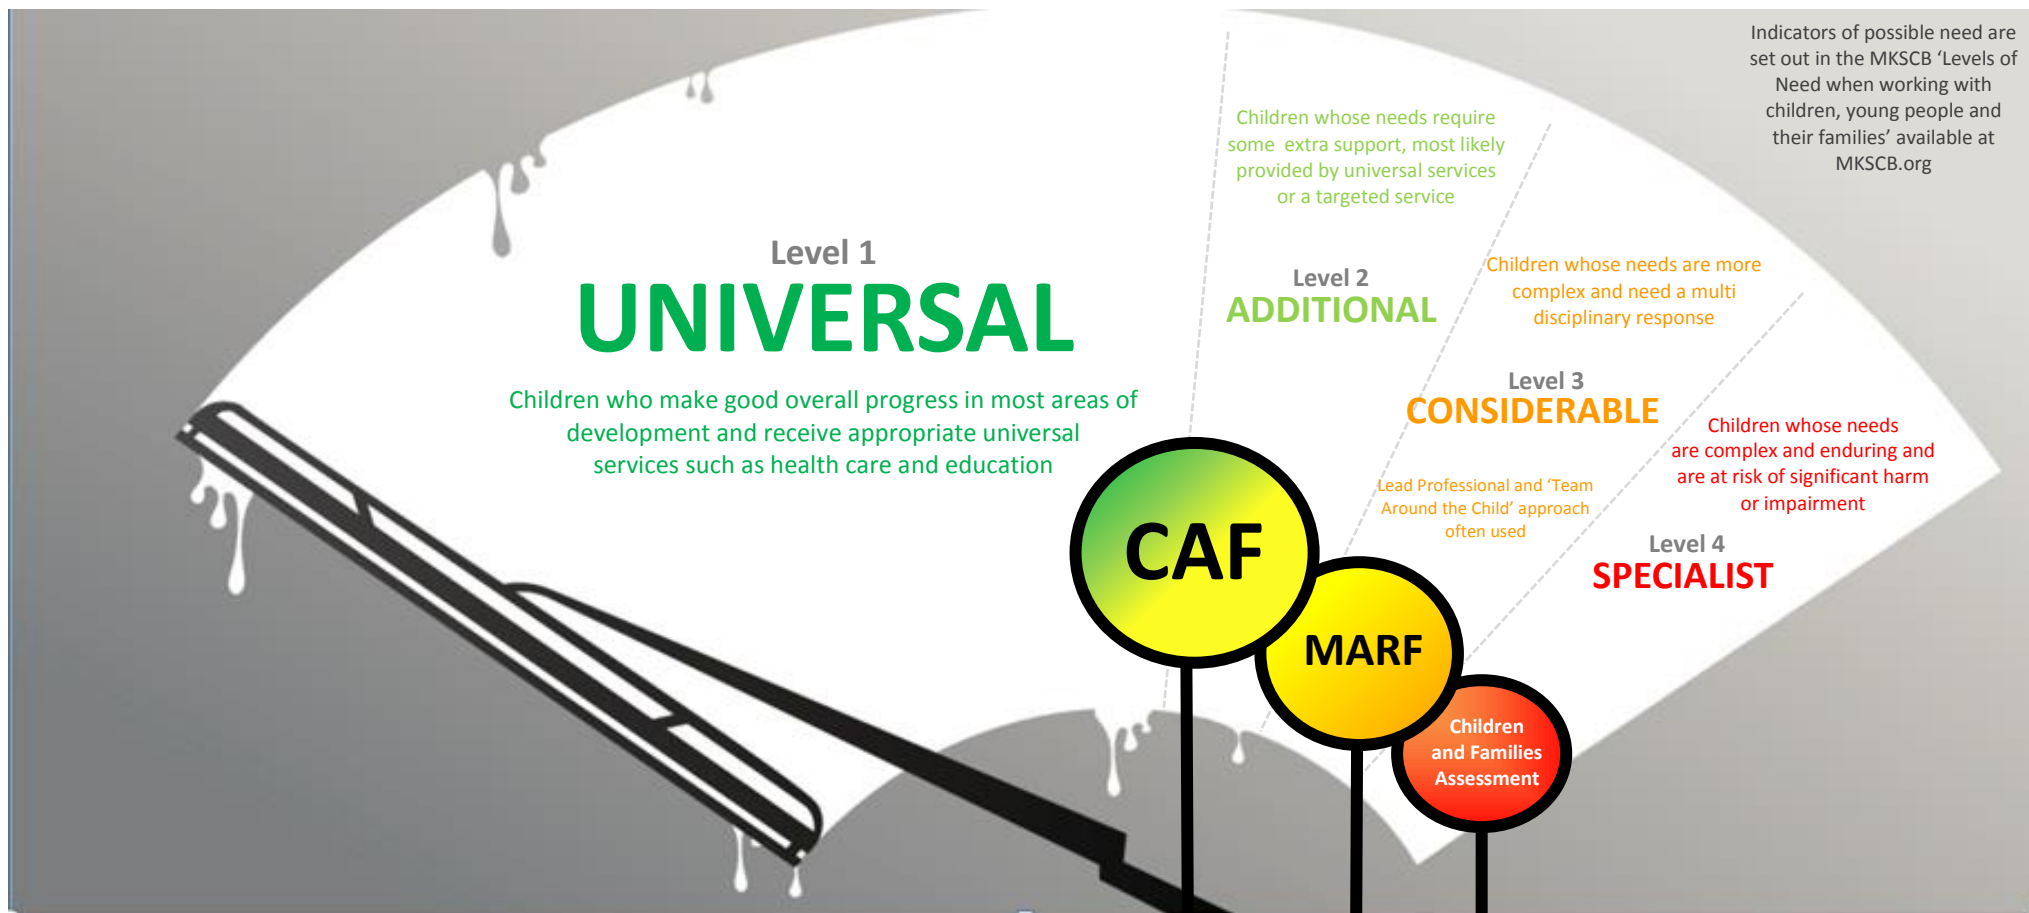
Indicators of possible need are set out in the MKSCB 'Levels of Need when working with children, young people and their families' available at MKSCB.org

Level 1
UNIVERSAL
Children who make good overall progress in most areas of development and receive appropriate universal services such as health care and education

Children whose needs require some extra support, most likely provided by universal services or a targeted service

Level 2
ADDITIONAL

Children whose needs are more complex and need a multi disciplinary response

Level 3
CONSIDERABLE

Lead Professional and 'Team Around the Child' approach often used

Children whose needs are complex and enduring and are at risk of significant harm or impairment

Level 4
SPECIALIST

CAF

MARF

Children and Families Assessment